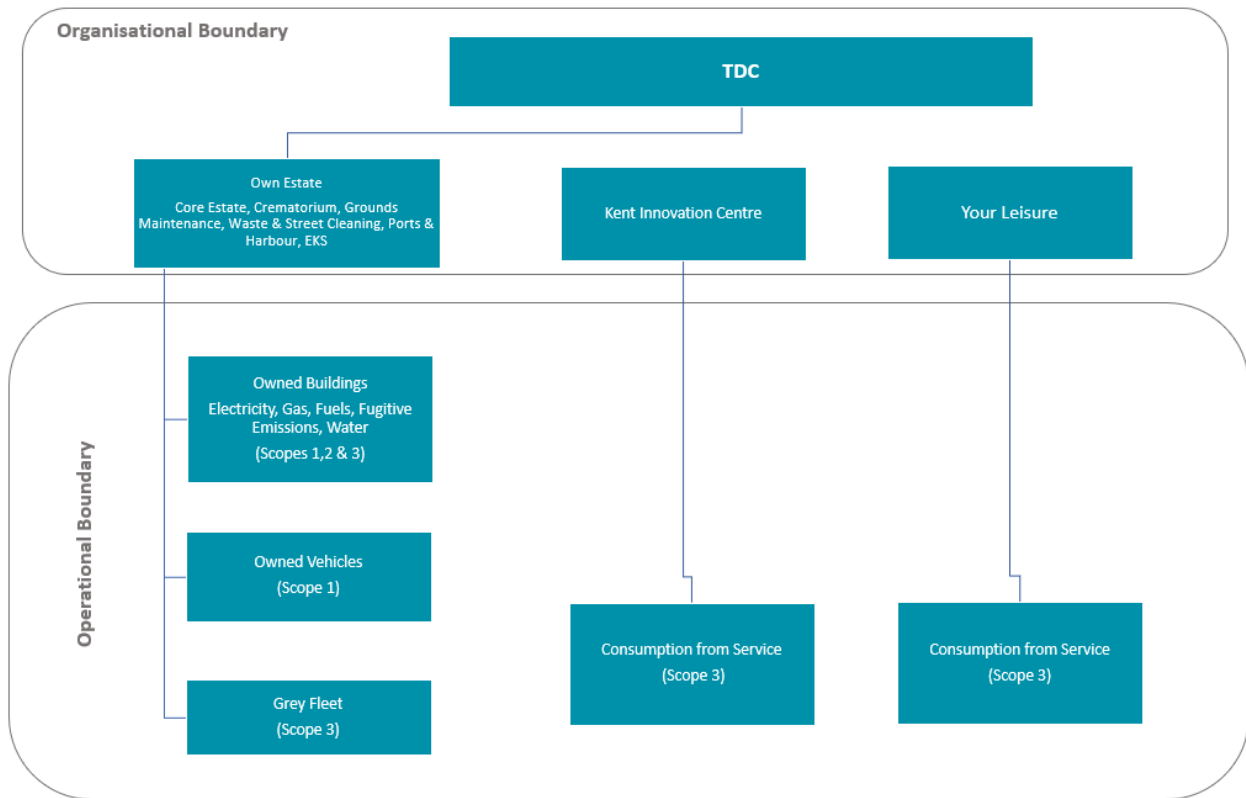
Organisational Boundary

TDC

Own Estate

Core Estate, Crematorium, Grounds Maintenance, Waste & Street Cleaning, Ports & Harbour, EKS

Kent Innovation Centre

Your Leisure

Operational Boundary

Owned Buildings

Electricity, Gas, Fuels, Fugitive Emissions, Water

(Scopes 1,2 & 3)

Owned Vehicles

(Scope 1)

Grey Fleet

(Scope 3)

Consumption from Service

(Scope 3)

Consumption from Service

(Scope 3)